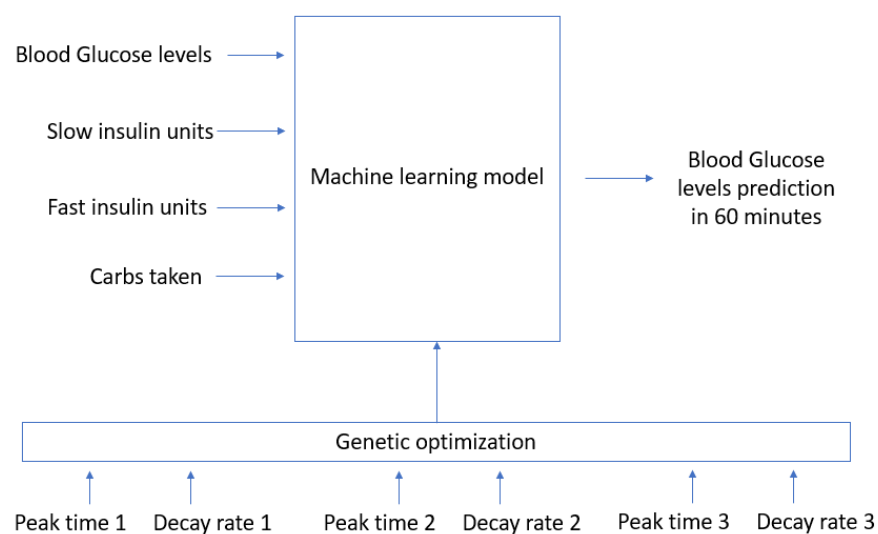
Blood Glucose levels

Slow insulin units

Fast insulin units

Carbs taken

Machine learning model

Blood Glucose levels prediction in 60 minutes

Genetic optimization

Peak time 1

Decay rate 1

Peak time 2

Decay rate 2

Peak time 3

Decay rate 3